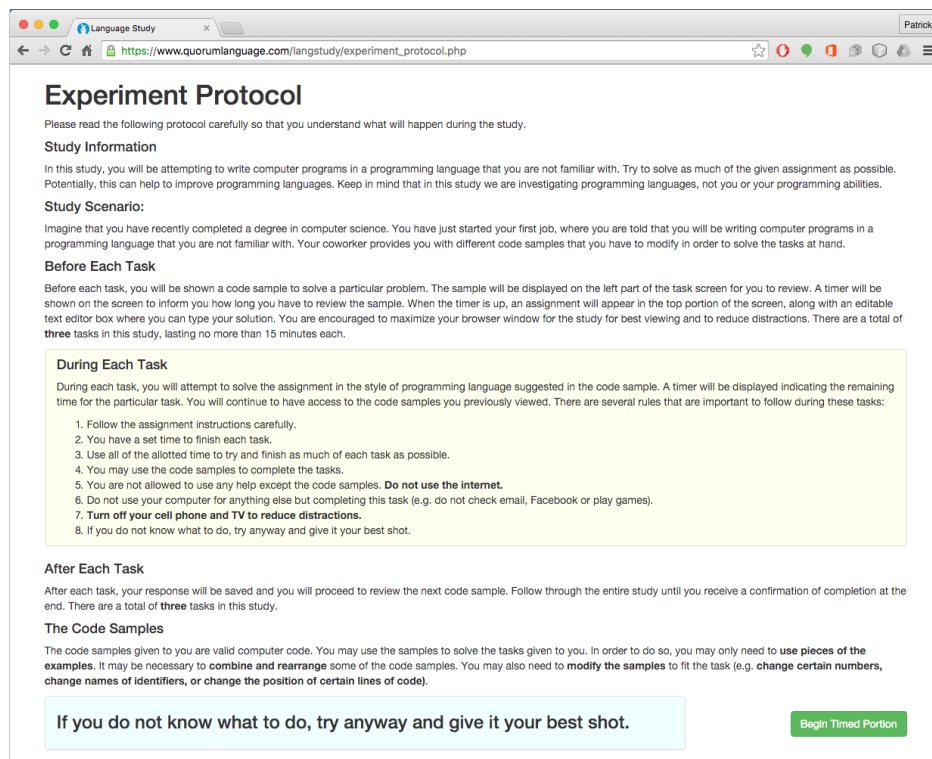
Language Study

Patrick

https://www.quorumlanguage.com/langstudy/experiment_protocol.php

Experiment Protocol

Please read the following protocol carefully so that you understand what will happen during the study.

Study Information

In this study, you will be attempting to write computer programs in a programming language that you are not familiar with. Try to solve as much of the given assignment as possible. Potentially, this can help to improve programming languages. Keep in mind that in this study we are investigating programming languages, not you or your programming abilities.

Study Scenario:

Imagine that you have recently completed a degree in computer science. You have just started your first job, where you are told that you will be writing computer programs in a programming language that you are not familiar with. Your coworker provides you with different code samples that you have to modify in order to solve the tasks at hand.

Before Each Task

Before each task, you will be shown a code sample to solve a particular problem. The sample will be displayed on the left part of the task screen for you to review. A timer will be shown on the screen to inform you how long you have to review the sample. When the timer is up, an assignment will appear in the top portion of the screen, along with an editable text editor box where you can type your solution. You are encouraged to maximize your browser window for the study for best viewing and to reduce distractions. There are a total of **three** tasks in this study, lasting no more than 15 minutes each.

During Each Task

During each task, you will attempt to solve the assignment in the style of programming language suggested in the code sample. A timer will be displayed indicating the remaining time for the particular task. You will continue to have access to the code samples you previously viewed. There are several rules that are important to follow during these tasks:

1. Follow the assignment instructions carefully.
2. You have a set time to finish each task.
3. Use all of the allotted time to try and finish as much of each task as possible.
4. You may use the code samples to complete the tasks.
5. You are not allowed to use any help except the code samples. **Do not use the internet.**
6. Do not use your computer for anything else but completing this task (e.g. do not check email, Facebook or play games).
7. **Turn off your cell phone and TV to reduce distractions.**
8. If you do not know what to do, try anyway and give it your best shot.

After Each Task

After each task, your response will be saved and you will proceed to review the next code sample. Follow through the entire study until you receive a confirmation of completion at the end. There are a total of **three** tasks in this study.

The Code Samples

The code samples given to you are valid computer code. You may use the samples to solve the tasks given to you. In order to do so, you may only need to **use pieces of the examples**. It may be necessary to **combine and rearrange** some of the code samples. You may also need to **modify the samples** to fit the task (e.g. **change certain numbers, change names of identifiers, or change the position of certain lines of code**).

If you do not know what to do, try anyway and give it your best shot.

Begin Timed Portion